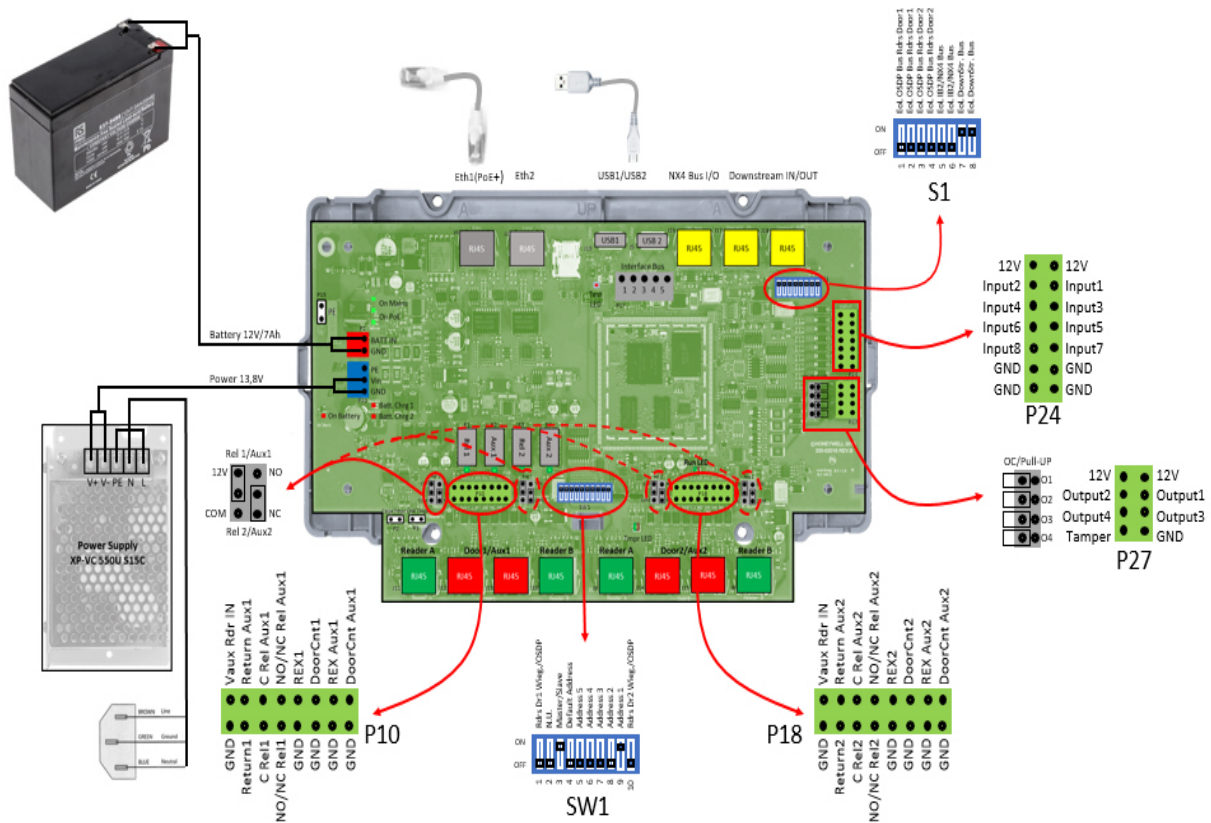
EoL OSDP Bus Rdrs Door1
EoL OSDP Bus Rdrs Door1
EoL OSDP Bus Rdrs Door2
EoL OSDP Bus Rdrs Door2
EoL IB2/NX4 Bus
EoL IB2/NX4 Bus
EoL Downstr. Bus
EoL Downstr. Bus
ON
OFF
1 2 3 4 5 6 7 8
S1

Eth1(PoE+)
Eth2
USB1/USB2
NX4 Bus I/O
Downstream IN/OUT

RJ45
RJ45
USB1
USB 2
Interface Bus
1 2 3 4 5
RJ45
RJ45
RJ45

Battery 12V/7Ah
BATT IN
GND
Power 13,8V
PE
Vin
GND
On Mains
On PoE
On Battery
Batt. Chrg 1
Batt. Chrg 2

V+ V- PE N L
Power Supply
XP-VC 550U 515C

BROWN Line
GREEN Ground
BLUE Neutral

| 12V | 12V |
|---|---|
| Input2 | Input1 |
| Input4 | Input3 |
| Input6 | Input5 |
| Input8 | Input7 |
| GND | GND |
| GND | GND |

P24

Rel 1/Aux1
12V
NO
COM
NC
Rel 2/Aux2

Rel 1
Aux 1
Rel 2
Aux 2

OC/Pull-UP
O1
O2
O3
O4

| 12V | 12V |
|---|---|
| Output2 | Output1 |
| Output4 | Output3 |
| Tamper | GND |

P27

Reader A
Door1/Aux1
Reader B
Reader A
Door2/Aux2
Reader B
RJ45
RJ45
RJ45
RJ45
RJ45
RJ45
RJ45
RJ45

Vaux Rdr IN
Return Aux1
C Rel Aux1
NO/NC Rel Aux1
REX1
DoorCnt1
REX Aux1
DoorCnt Aux1
GND
Return1
C Rel1
NO/NC Rel1
GND
GND
GND
GND
P10

Rdrs Dr1 Wieg./OSDP
N.U.
Master/Slave
Default Address
Address 5
Address 4
Address 3
Address 2
Address 1
Rdrs Dr2 Wieg./OSDP
ON
OFF
1 2 3 4 5 6 7 8 9 10
SW1

Vaux Rdr IN
Return Aux2
C Rel Aux2
NO/NC Rel Aux2
REX2
DoorCnt2
REX Aux2
DoorCnt Aux2
GND
Return2
C Rel2
NO/NC Rel2
GND
GND
GND
GND
P18